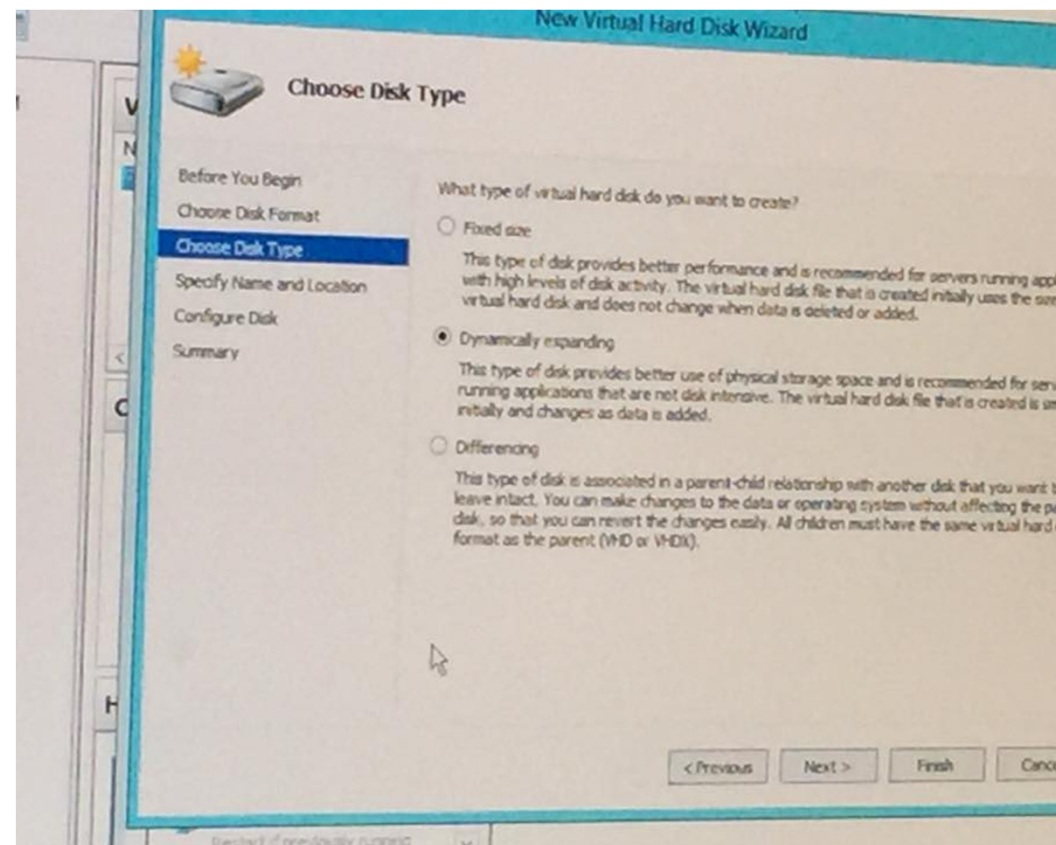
New Virtual Hard Disk Wizard

Choose Disk Type

Before You Begin
Choose Disk Format
Choose Disk Type
Specify Name and Location
Configure Disk
Summary

What type of virtual hard disk do you want to create?

Fixed size

This type of disk provides better performance and is recommended for servers running app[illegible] with high levels of disk activity. The virtual hard disk file that is created initially uses the siz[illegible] virtual hard disk and does not change when data is deleted or added.

Dynamically expanding

This type of disk provides better use of physical storage space and is recommended for serv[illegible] running applications that are not disk intensive. The virtual hard disk file that is created is sm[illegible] initially and changes as data is added.

Differencing

This type of disk is associated in a parent-child relationship with another disk that you want t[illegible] leave intact. You can make changes to the data or operating system without affecting the pa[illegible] disk, so that you can revert the changes easily. All children must have the same virtual hard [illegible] format as the parent (VHD or VHDX).

< Previous
Next >
Finish
Canc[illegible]

V
N
C
H
Restart if previously running